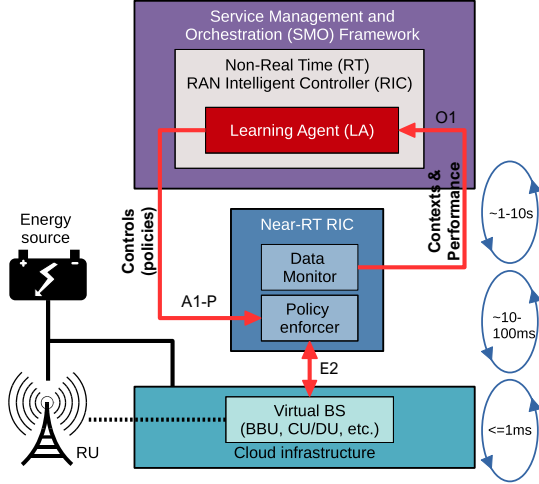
Service Management and Orchestration (SMO) Framework

Non-Real Time (RT) RAN Intelligent Controller (RIC)

Learning Agent (LA)

O1

Contexts & Performance

Controls (policies)

Energy source

Near-RT RIC

Data Monitor

A1-P

Policy enforcer

E2

~1-10s

~10-100ms

<=1ms

Virtual BS (BBU, CU/DU, etc.)

Cloud infrastructure

RU